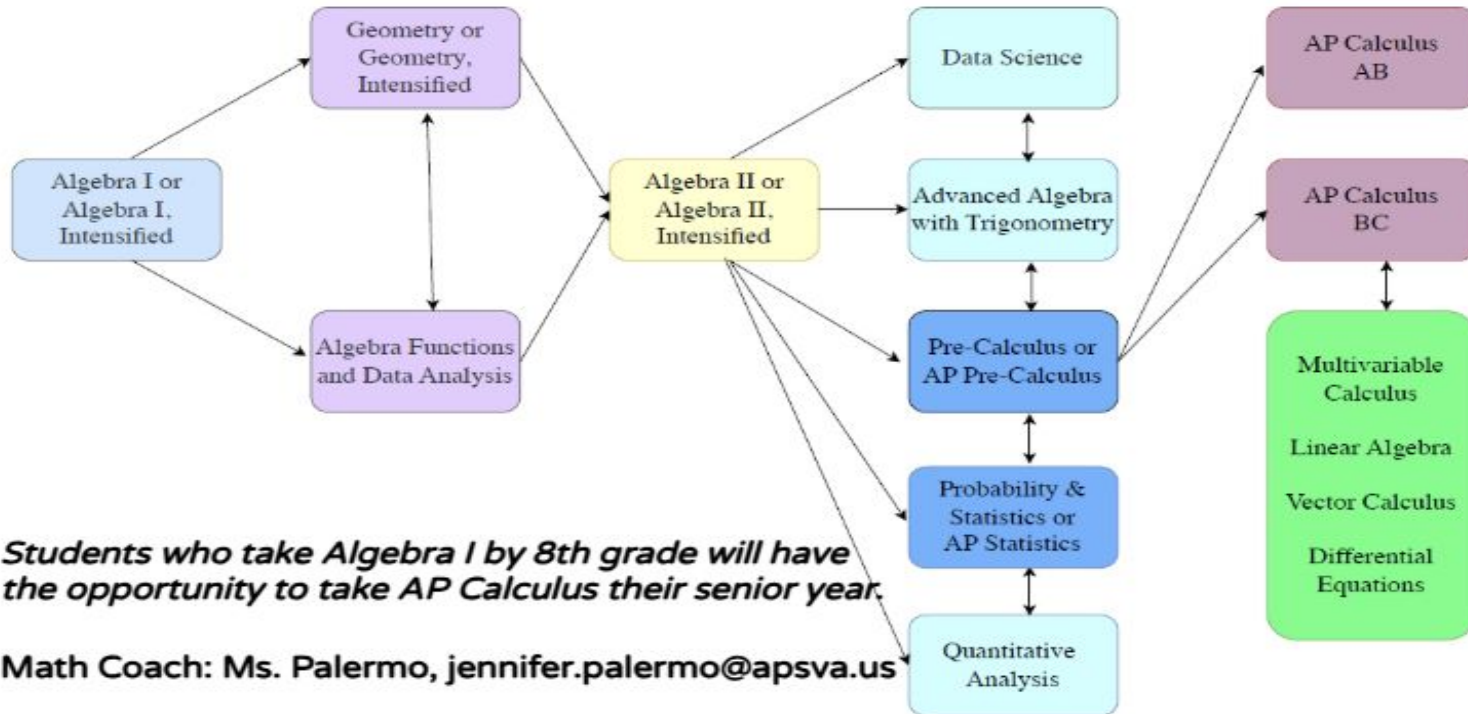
Algebra I or Algebra I, Intensified

Geometry or Geometry, Intensified

Algebra Functions and Data Analysis

Algebra II or Algebra II, Intensified

Data Science

Advanced Algebra with Trigonometry

Pre-Calculus or AP Pre-Calculus

Probability & Statistics or AP Statistics

Quantitative Analysis

AP Calculus AB

AP Calculus BC

Multivariable Calculus

Linear Algebra

Vector Calculus

Differential Equations

Students who take Algebra I by 8th grade will have the opportunity to take AP Calculus their senior year.

Math Coach: Ms. Palermo, jennifer.palermo@apsva.us